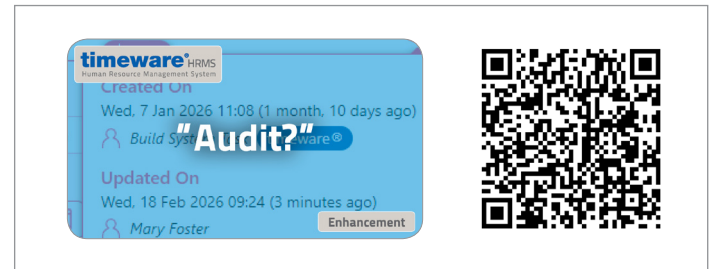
timeware® HRMS
Human Resource Management System

Created On
Wed, 7 Jan 2026 11:08 (1 month, 10 days ago)
Build Syst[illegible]ware®

"Audit?"

Updated On
Wed, 18 Feb 2026 09:24 (3 minutes ago)
Mary Foster

Enhancement